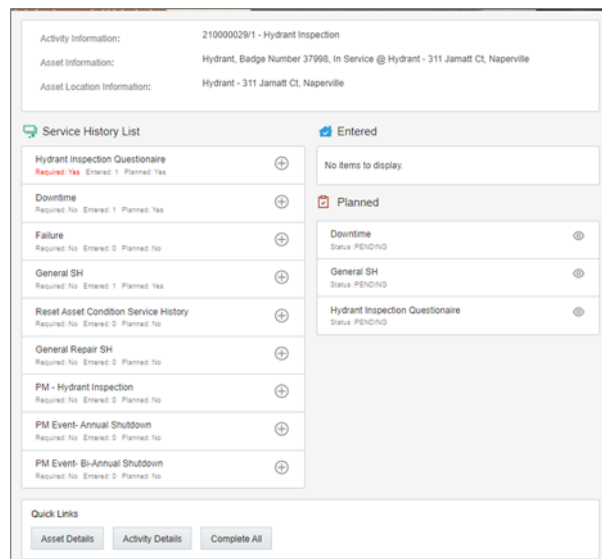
Activity Information: 210000029/1 - Hydrant Inspection

Asset Information: Hydrant, Badge Number 37998, In Service @ Hydrant - 311 Jamatt Ct, Naperville

Asset Location Information: Hydrant - 311 Jamatt Ct, Naperville

Service History List

Hydrant Inspection Questionaire
Required: Yes Entered: 1 Planned: Yes

Downtime
Required: No Entered: 1 Planned: Yes

Failure
Required: No Entered: 0 Planned: No

General SH
Required: No Entered: 1 Planned: Yes

Reset Asset Condition Service History
Required: No Entered: 0 Planned: No

General Repair SH
Required: No Entered: 0 Planned: No

PM - Hydrant Inspection
Required: No Entered: 0 Planned: No

PM Event- Annual Shutdown
Required: No Entered: 0 Planned: No

PM Event- Bi-Annual Shutdown
Required: No Entered: 0 Planned: No

Entered

No items to display.

Planned

Downtime
Status: PENDING

General SH
Status: PENDING

Hydrant Inspection Questionaire
Status: PENDING

Quick Links

Asset Details Activity Details Complete All